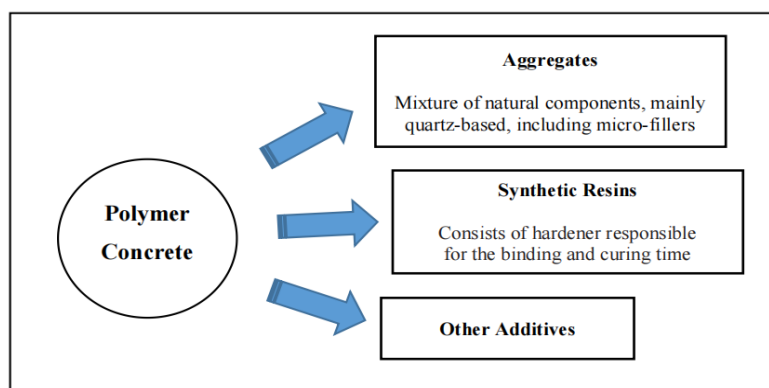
Polymer Concrete

Aggregates

Mixture of natural components, mainly quartz-based, including micro-fillers

Synthetic Resins

Consists of hardener responsible for the binding and curing time

Other Additives